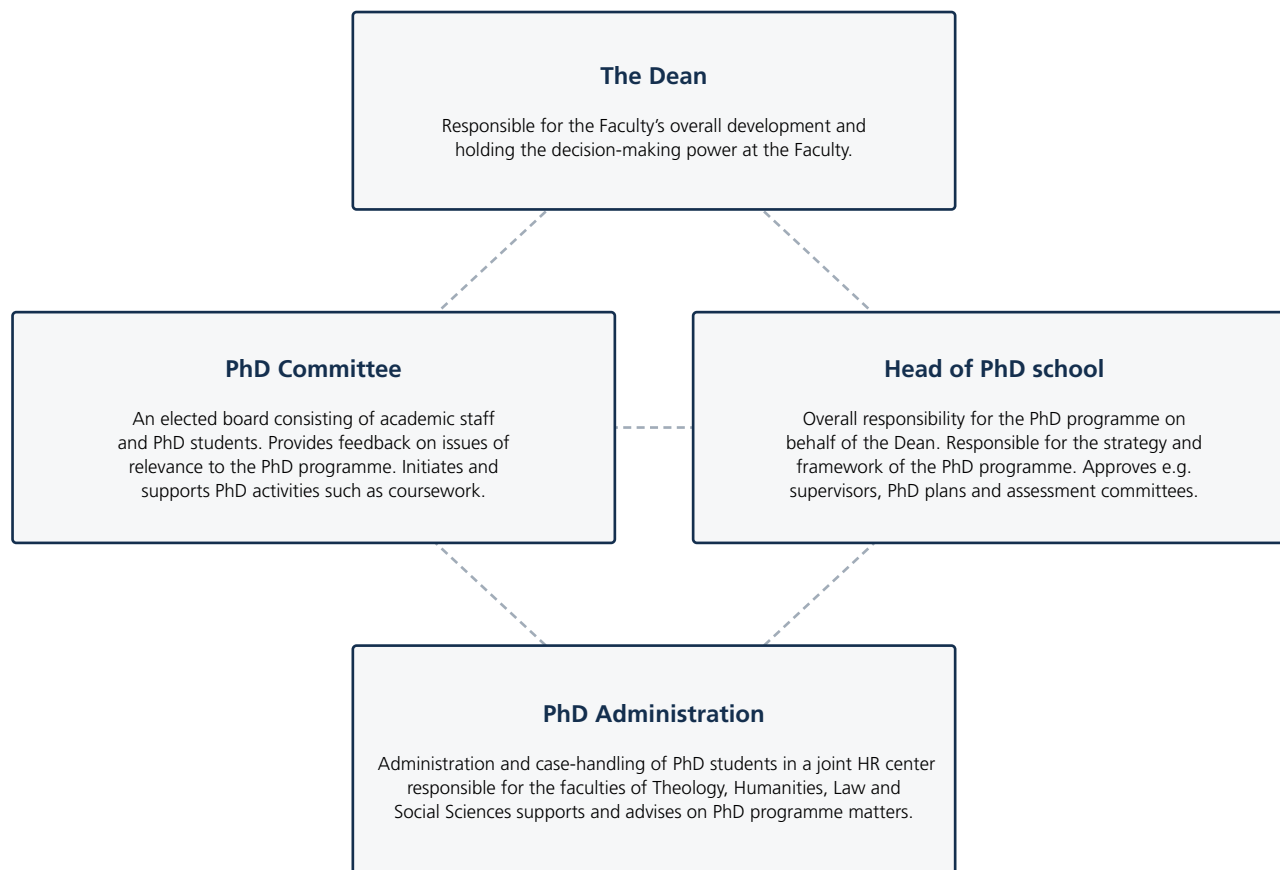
The Dean

Responsible for the Faculty’s overall development and holding the decision-making power at the Faculty.

PhD Committee

An elected board consisting of academic staff and PhD students. Provides feedback on issues of relevance to the PhD programme. Initiates and supports PhD activities such as coursework.

Head of PhD school

Overall responsibility for the PhD programme on behalf of the Dean. Responsible for the strategy and framework of the PhD programme. Approves e.g. supervisors, PhD plans and assessment committees.

PhD Administration

Administration and case-handling of PhD students in a joint HR center responsible for the faculties of Theology, Humanities, Law and Social Sciences supports and advises on PhD programme matters.